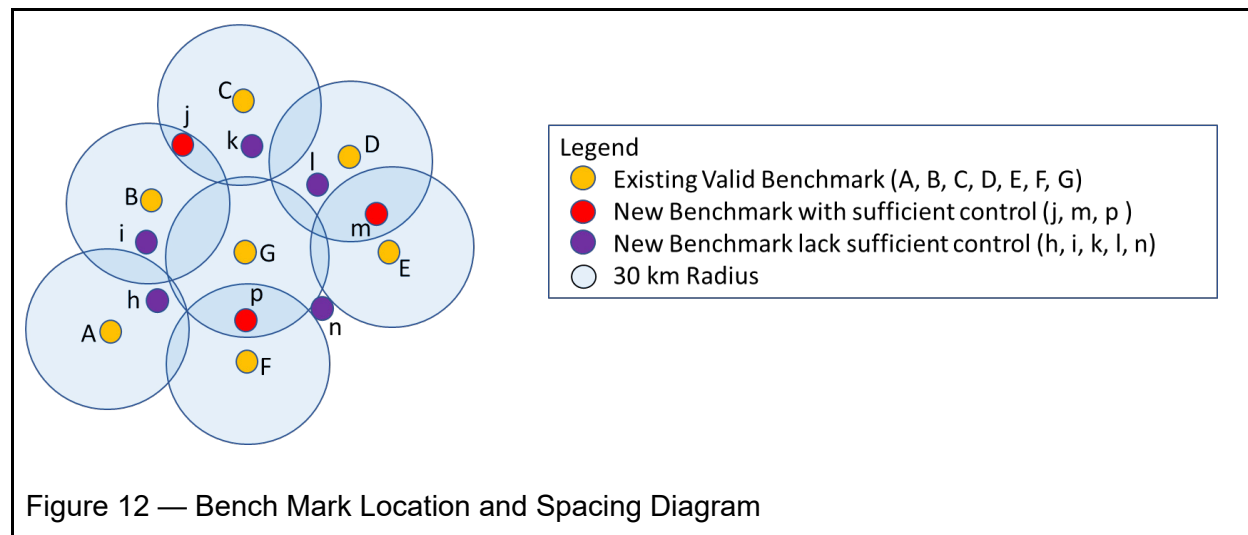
C
j
k
D
l
B
m
i
G
E
h
p
n
A
F

Legend
Existing Valid Benchmark (A, B, C, D, E, F, G)
New Benchmark with sufficient control (j, m, p )
New Benchmark lack sufficient control (h, i, k, l, n)
30 km Radius

Figure 12 — Bench Mark Location and Spacing Diagram